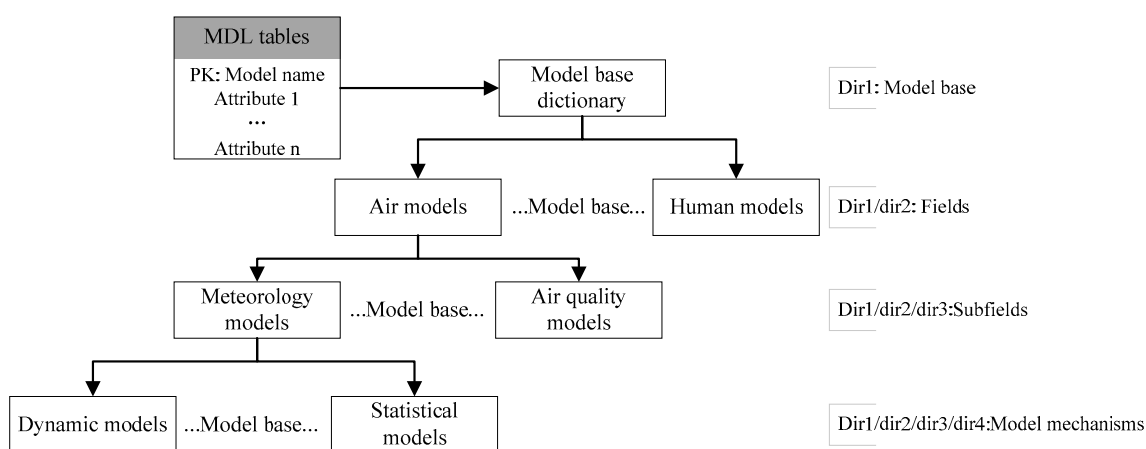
MDL tables

PK: Model name
Attribute 1
...
Attribute n

Model base dictionary

Dir1: Model base

Air models

...Model base...

Human models

Dir1/dir2: Fields

Meteorology models

...Model base...

Air quality models

Dir1/dir2/dir3:Subfields

Dynamic models

...Model base...

Statistical models

Dir1/dir2/dir3/dir4:Model mechanisms